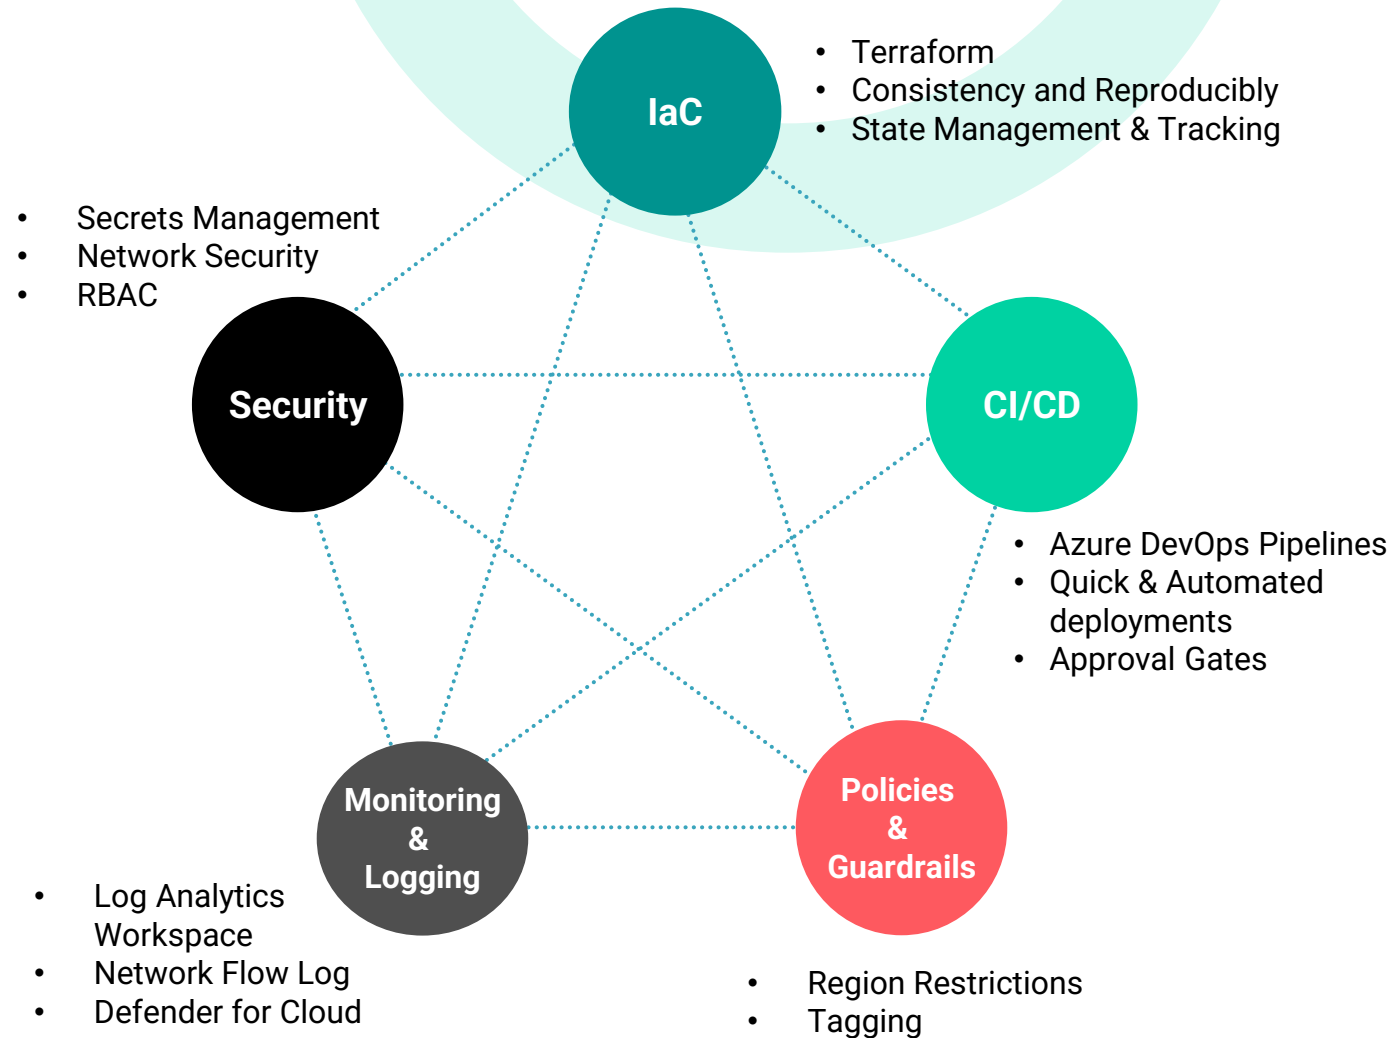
IaC

- Terraform
- Consistency and Reproducibly
- State Management & Tracking

- Secrets Management
- Network Security
- RBAC

Security

CI/CD

- Azure DevOps Pipelines
- Quick & Automated deployments
- Approval Gates

Monitoring & Logging

Policies & Guardrails

- Log Analytics Workspace
- Network Flow Log
- Defender for Cloud

- Region Restrictions
- Tagging